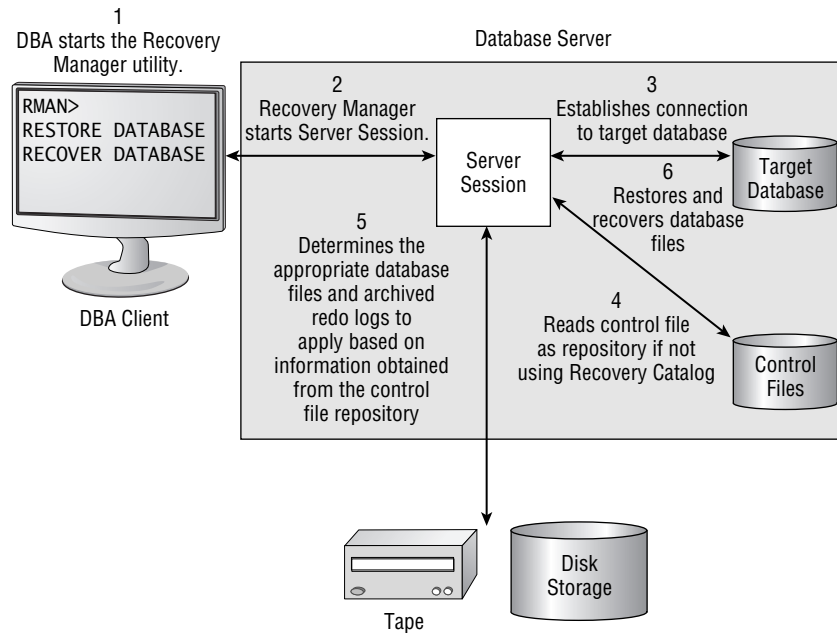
1
DBA starts the Recovery Manager utility.

RMAN>
RESTORE DATABASE
RECOVER DATABASE

DBA Client

Database Server

2
Recovery Manager starts Server Session.

3
Establishes connection to target database

Server Session

Target Database

6
Restores and recovers database files

5
Determines the appropriate database files and archived redo logs to apply based on information obtained from the control file repository

4
Reads control file as repository if not using Recovery Catalog

Control Files

Disk Storage

Tape